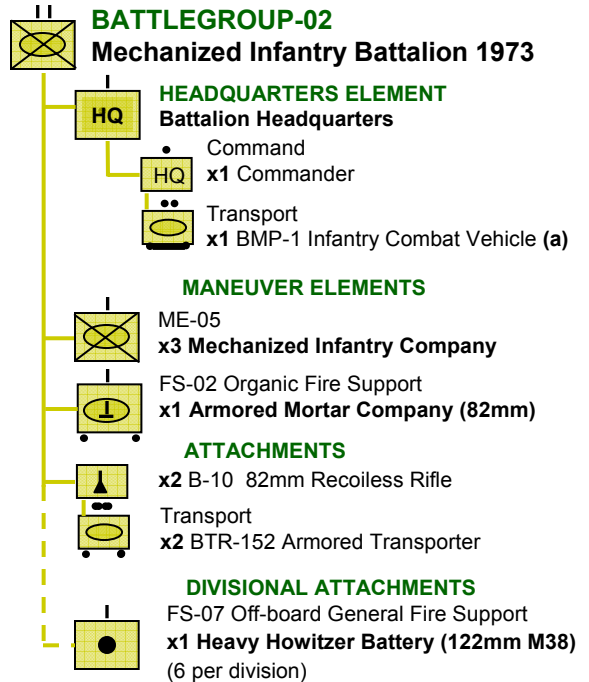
BATTLEGROUP-02
Mechanized Infantry Battalion 1973

HQ
HEADQUARTERS ELEMENT
Battalion Headquarters

HQ
Command
x1 Commander

Transport
x1 BMP-1 Infantry Combat Vehicle (a)

MANEUVER ELEMENTS

ME-05
x3 Mechanized Infantry Company

FS-02 Organic Fire Support
x1 Armored Mortar Company (82mm)

ATTACHMENTS

x2 B-10 82mm Recoiless Rifle

Transport
x2 BTR-152 Armored Transporter

DIVISIONAL ATTACHMENTS
FS-07 Off-board General Fire Support
x1 Heavy Howitzer Battery (122mm M38)
(6 per division)